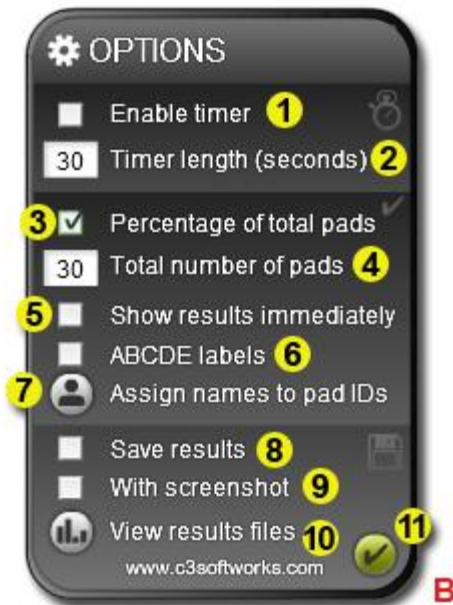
OPTIONS

Enable timer 1

30 Timer length (seconds) 2

3 Percentage of total pads

30 Total number of pads 4

5 Show results immediately

ABCDE labels 6

7 Assign names to pad IDs

Save results 8

With screenshot 9

View results files 10

11

www.c3softworks.com

B